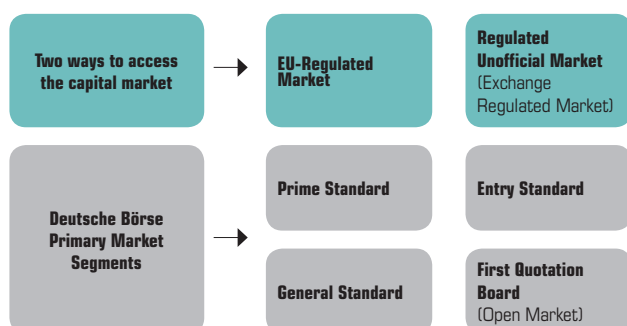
Two ways to access the capital market

EU-Regulated Market

Regulated Unofficial Market (Exchange Regulated Market)

Deutsche Börse Primary Market Segments

Prime Standard

Entry Standard

General Standard

First Quotation Board (Open Market)